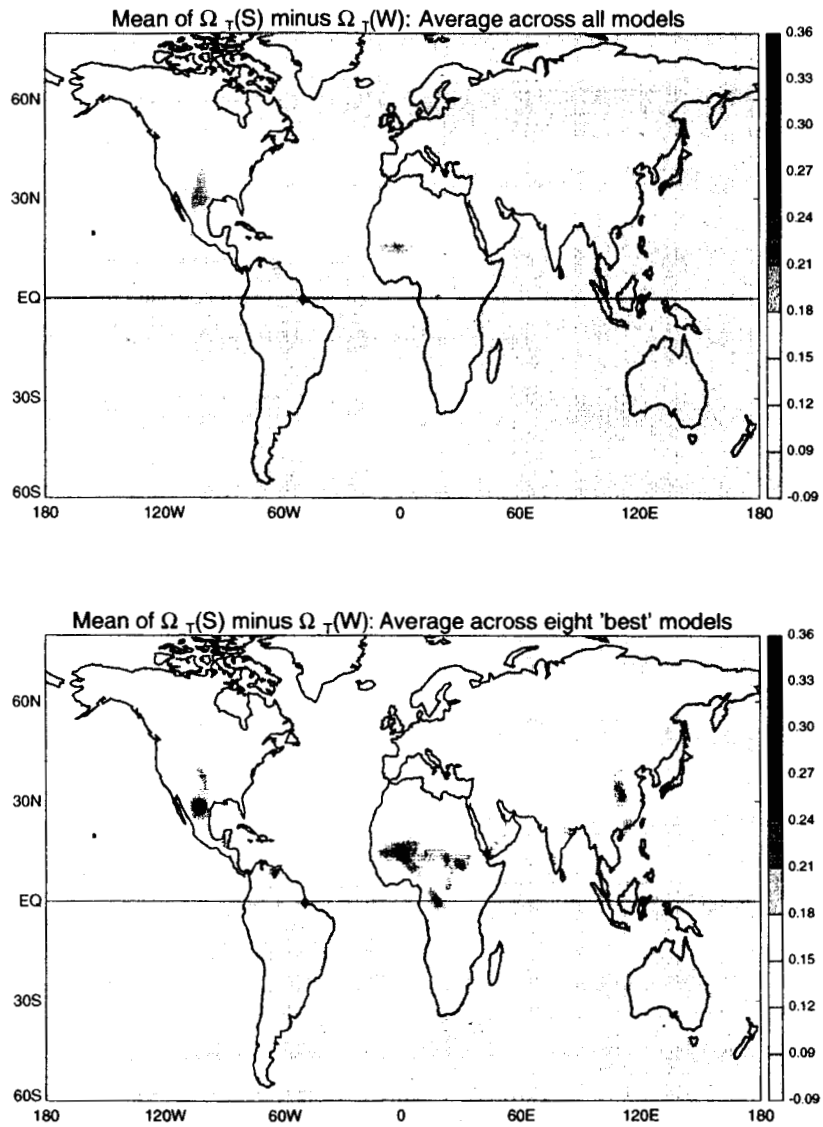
Mean of $\Omega_T$(S) minus $\Omega_T$(W): Average across all models

60N
30N
EQ
30S
60S
180
120W
60W
0
60E
120E
180

0.36
0.33
0.30
0.27
0.24
0.21
0.18
0.15
0.12
0.09
-0.09

Mean of $\Omega_T$(S) minus $\Omega_T$(W): Average across eight 'best' models

60N
30N
EQ
30S
60S
180
120W
60W
0
60E
120E
180

0.36
0.33
0.30
0.27
0.24
0.21
0.18
0.15
0.12
0.09
-0.09